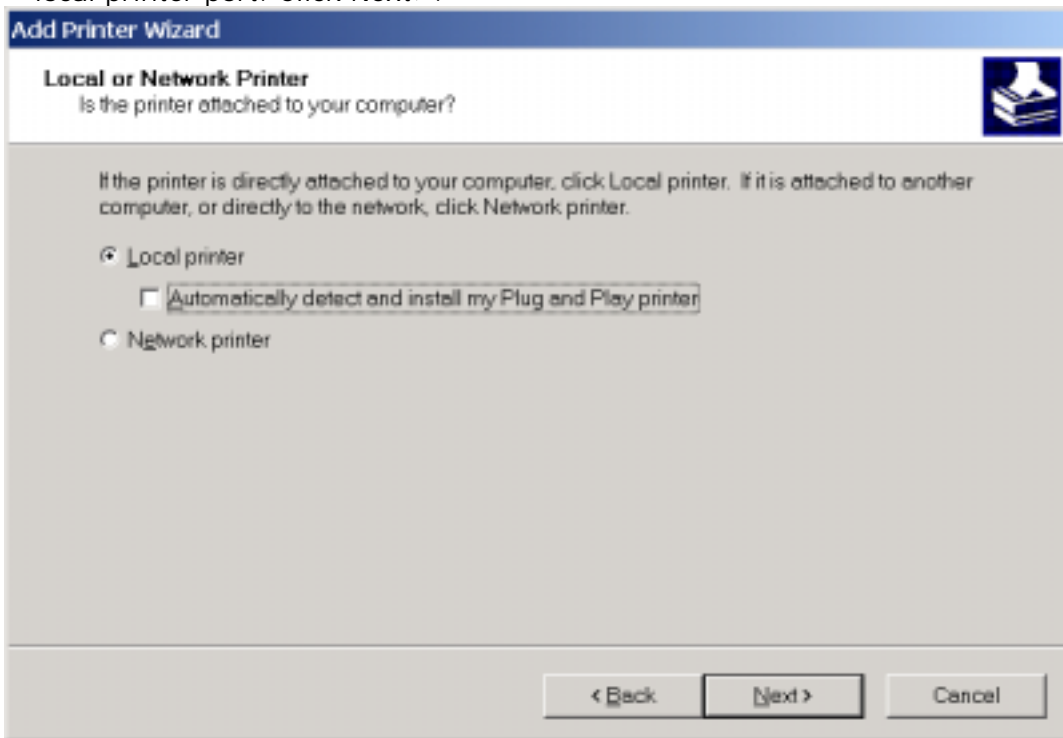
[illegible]

Add Printer Wizard

Local or Network Printer
Is the printer attached to your computer?

If the printer is directly attached to your computer, click Local printer. If it is attached to another computer, or directly to the network, click Network printer.

Local printer

Automatically detect and install my Plug and Play printer

Network printer

< Back

Next >

Cancel